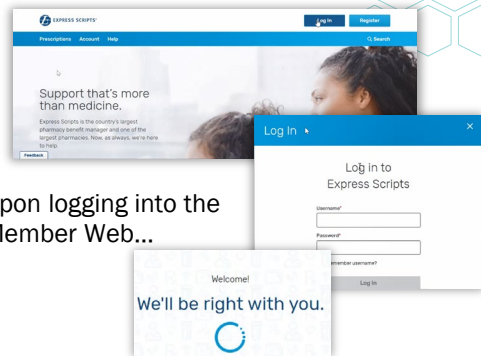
EXPRESS SCRIPTS

Log In

Register

Prescriptions Account Help

Search

Support that's more than medicine.

Express Scripts is the country's largest pharmacy benefit manager and one of the largest pharmacies. Now, as always, we're here to help

Feedback

Log In

×

Log in to Express Scripts

Username*

Password*

Remember username?

Log In

pon logging into the

lember Web...

Welcome!

We'll be right with you.